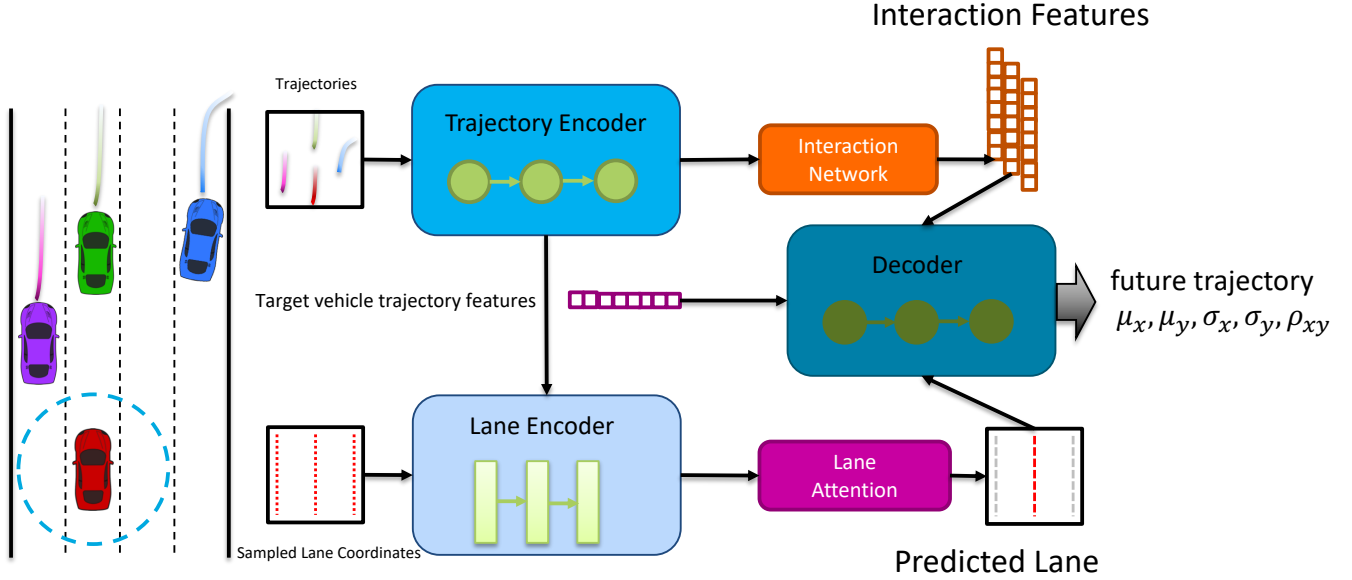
Interaction Features

Trajectories

Trajectory Encoder

Interaction Network

Decoder

future trajectory
$\mu_x, \mu_y, \sigma_x, \sigma_y, \rho_{xy}$

Target vehicle trajectory features

Lane Encoder

Lane Attention

Sampled Lane Coordinates

Predicted Lane